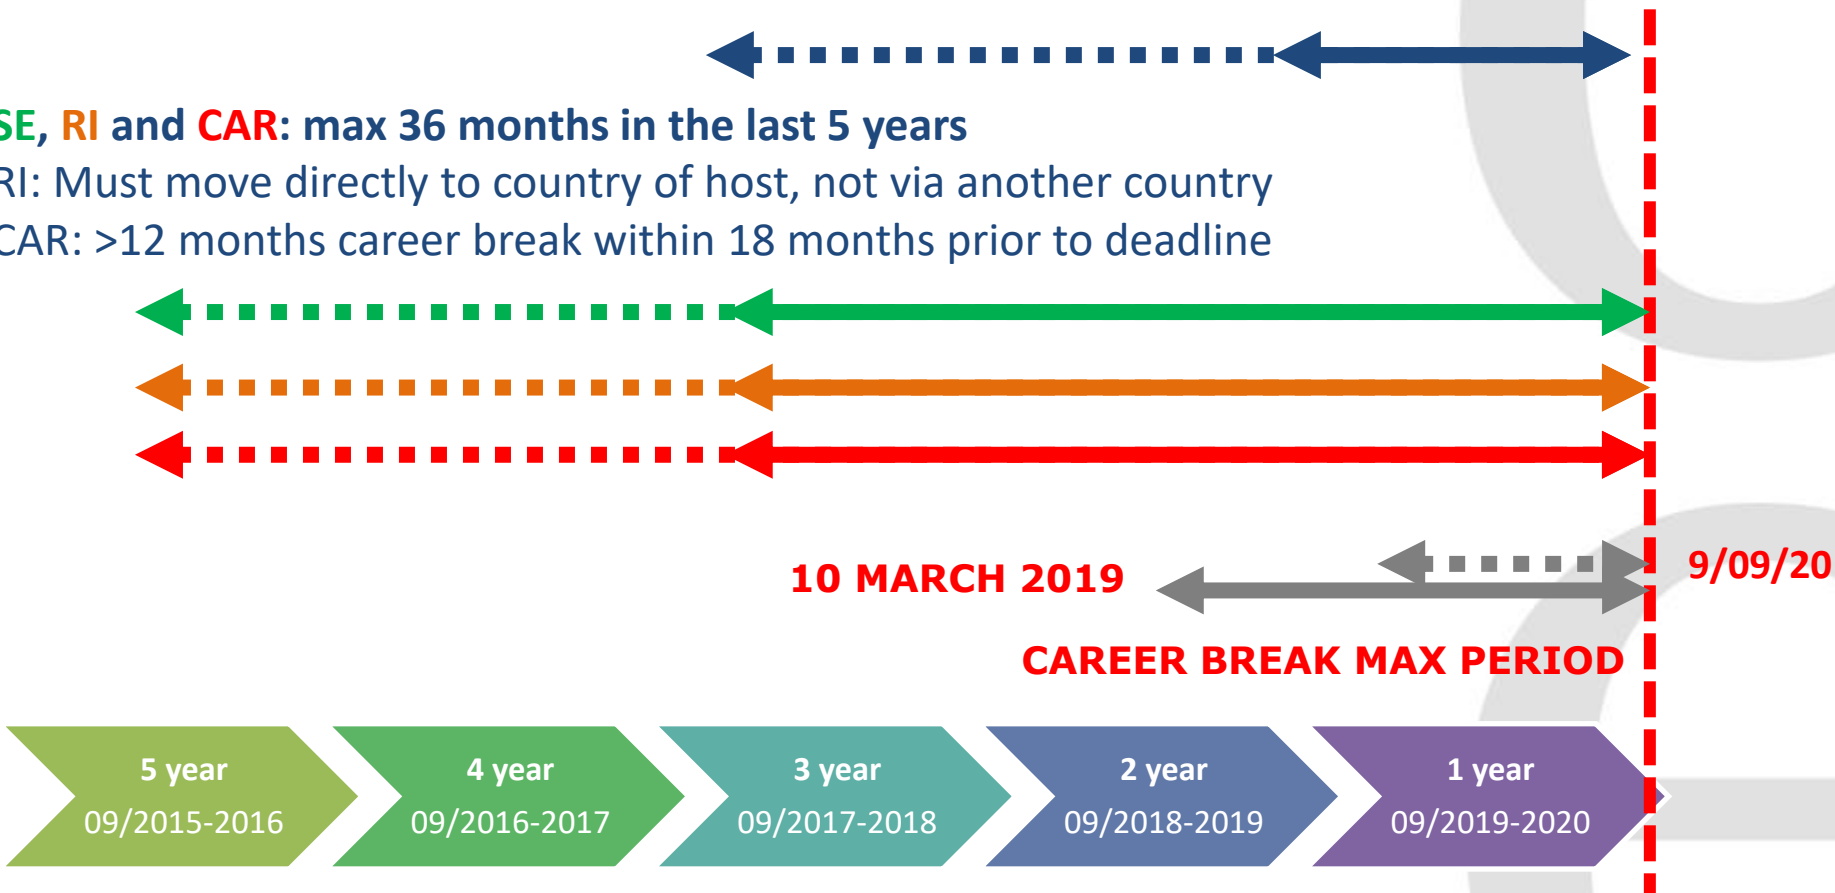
SE, RI and CAR: max 36 months in the last 5 years
RI: Must move directly to country of host, not via another country
CAR: >12 months career break within 18 months prior to deadline

10 MARCH 2019

9/09/20

CAREER BREAK MAX PERIOD

5 year
09/2015-2016

4 year
09/2016-2017

3 year
09/2017-2018

2 year
09/2018-2019

1 year
09/2019-2020